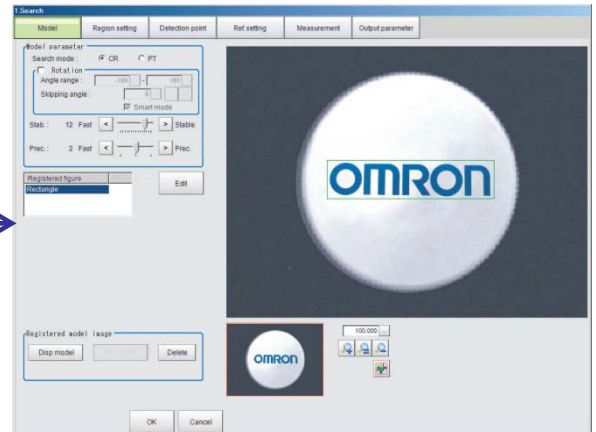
1.Search

Model | Region setting | Detection point | Ref setting | Measurement | Output parameter

Model parameter
Search mode : CR PT
Rotation
Angle range : -180 - 180
Skipping angle : 0
Smart mode
Stab. : 12 Fast < > Stable
Prec. : 2 Fast < > Prec.

Registered figure
Rectangle

Edit

OMRON

Registered model image
Disp model
Delete

OMRON

100.000

OK
Cancel